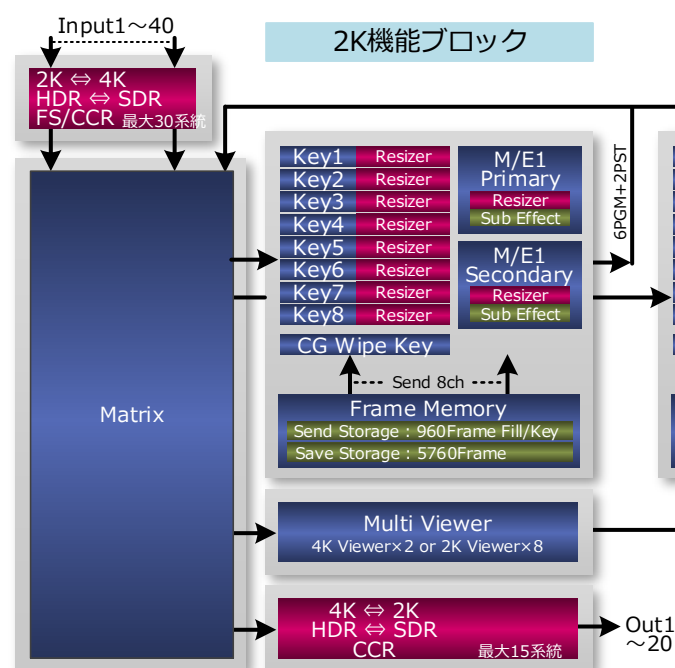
Input1～40

2K機能ブロック

2K ⇔ 4K
HDR ⇔ SDR
FS/CCR 最大30系統

Matrix

Key1 Resizer
Key2 Resizer
Key3 Resizer
Key4 Resizer
Key5 Resizer
Key6 Resizer
Key7 Resizer
Key8 Resizer

M/E1
Primary
Resizer
Sub Effect

M/E1
Secondary
Resizer
Sub Effect

6PGM+2PST

CG Wipe Key

Send 8ch

Frame Memory
Send Storage : 960Frame Fill/Key
Save Storage : 5760Frame

Multi Viewer
4K Viewer×2 or 2K Viewer×8

4K ⇔ 2K
HDR ⇔ SDR
CCR 最大15系統

Out1
～20